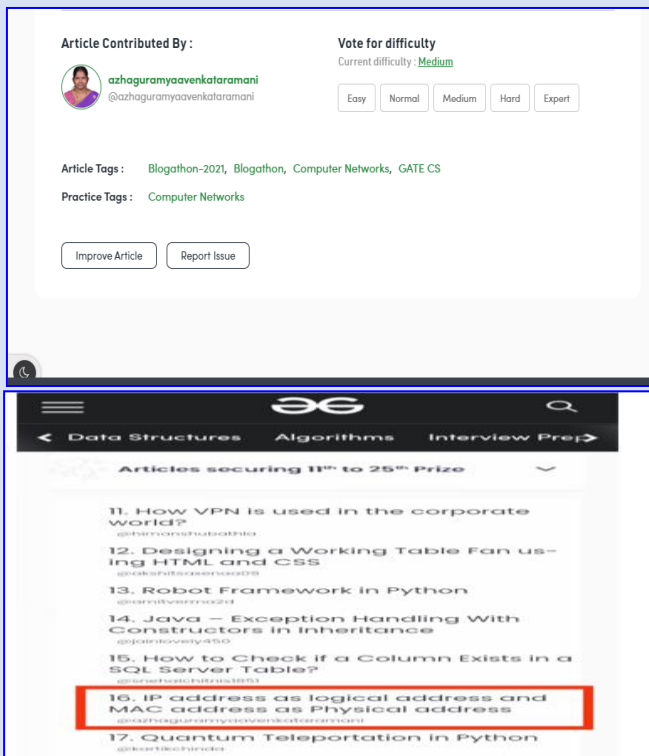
Article Contributed By :

azhaguramyaavenkataramani
@azhaguramyaavenkataramani

Vote for difficulty
Current difficulty : Medium

Easy Normal Medium Hard Expert

Article Tags : Blogathon-2021, Blogathon, Computer Networks, GATE CS

Practice Tags : Computer Networks

Improve Article Report Issue

< Data Structures Algorithms Interview Prep >

Articles securing 11th to 25th Prize

11. How VPN is used in the corporate world?
@himanshubathla

12. Designing a Working Table Fan using HTML and CSS
@akshitsaxena09

13. Robot Framework in Python
@amitverma2d

14. Java – Exception Handling With Constructors in Inheritance
@jainlovely450

15. How to Check if a Column Exists in a SQL Server Table?
@snehalchitnis1851

16. IP address as logical address and MAC address as Physical address
@azhaguramyaavenkataramani

17. Quantum Teleportation in Python
@kartikchinde